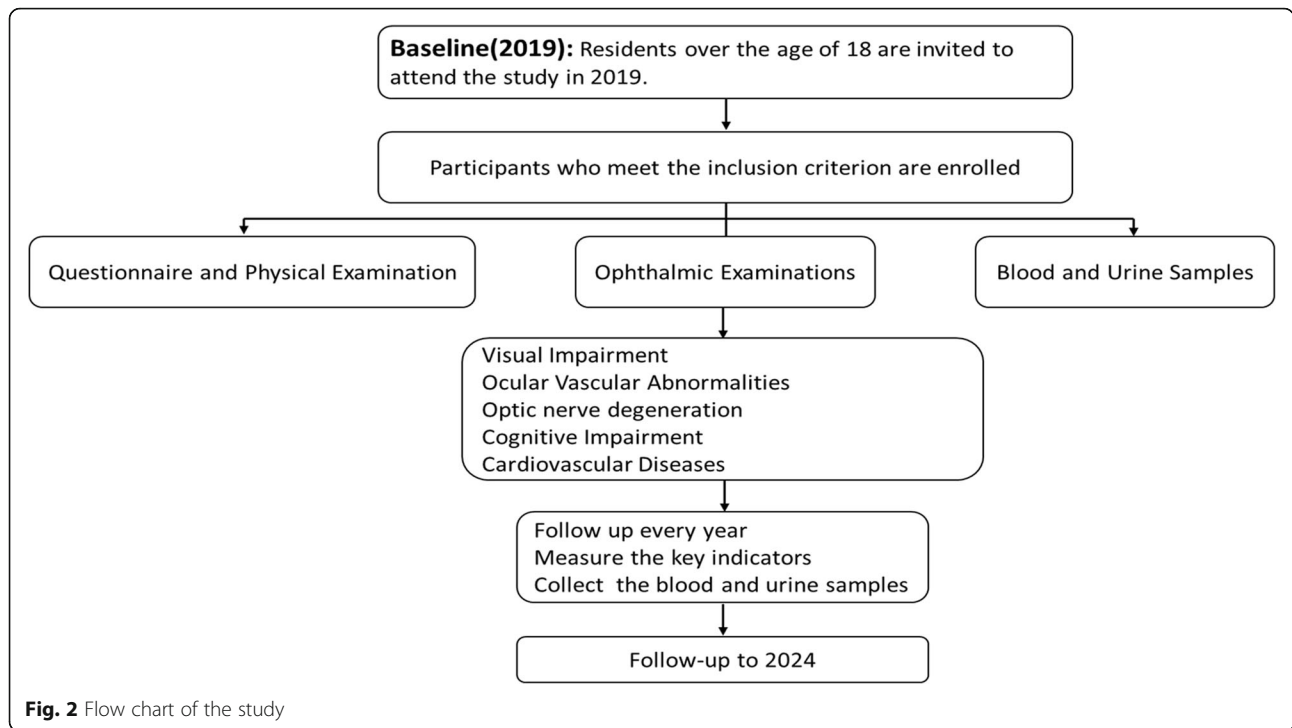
**Baseline(2019):** Residents over the age of 18 are invited to attend the study in 2019.

Participants who meet the inclusion criterion are enrolled

Questionnaire and Physical Examination

Ophthalmic Examinations

Blood and Urine Samples

Visual Impairment
Ocular Vascular Abnormalities
Optic nerve degeneration
Cognitive Impairment
Cardiovascular Diseases

Follow up every year
Measure the key indicators
Collect the blood and urine samples

Follow-up to 2024

**Fig. 2** Flow chart of the study